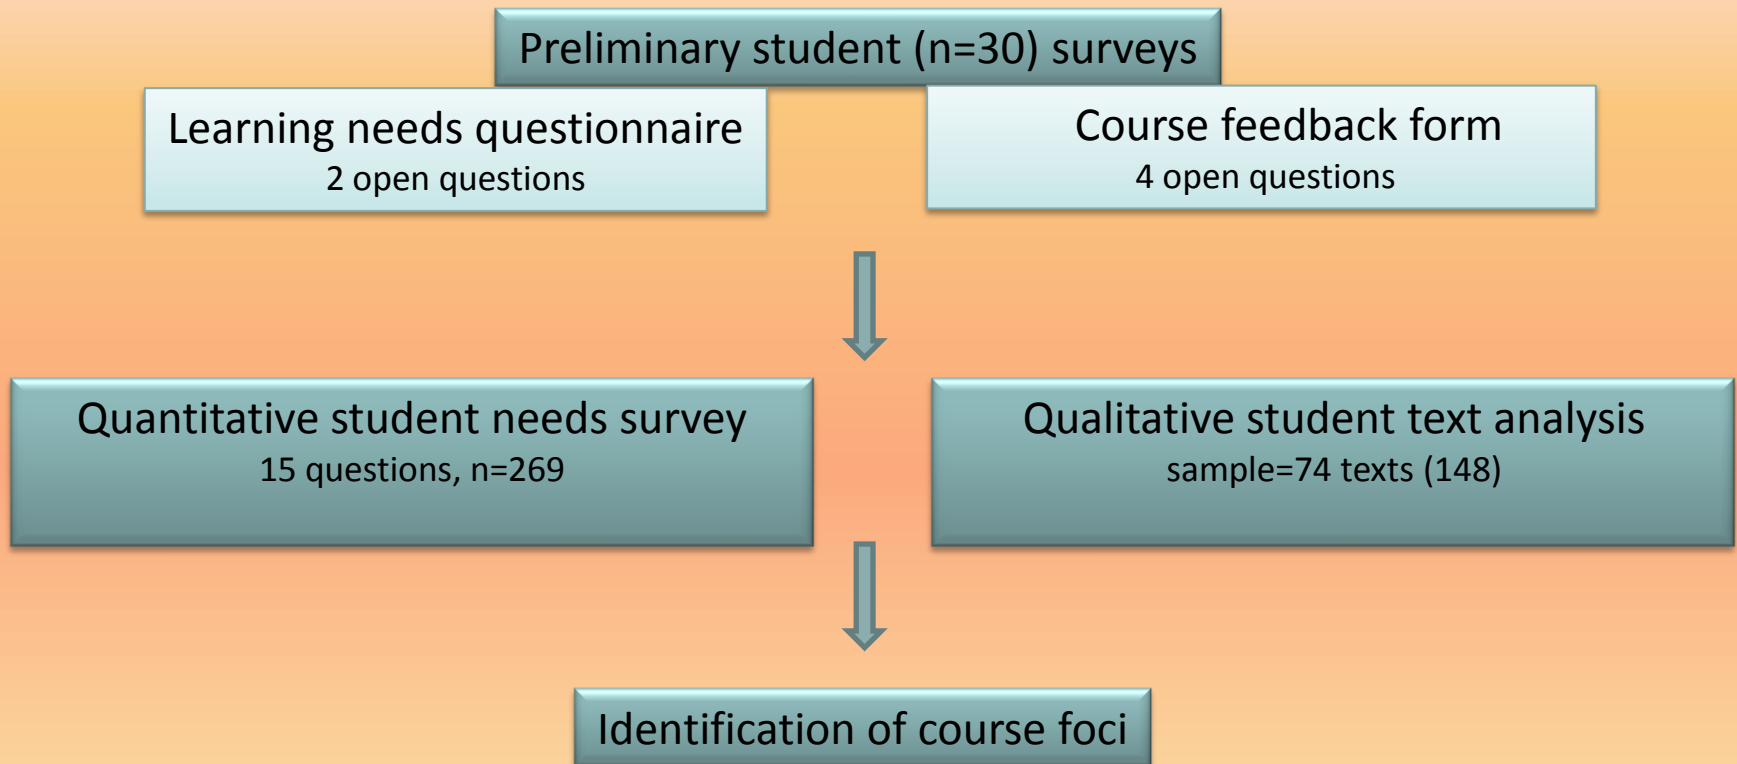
Preliminary student (n=30) surveys

Learning needs questionnaire
2 open questions

Course feedback form
4 open questions

Quantitative student needs survey
15 questions, n=269

Qualitative student text analysis
sample=74 texts (148)

Identification of course foci